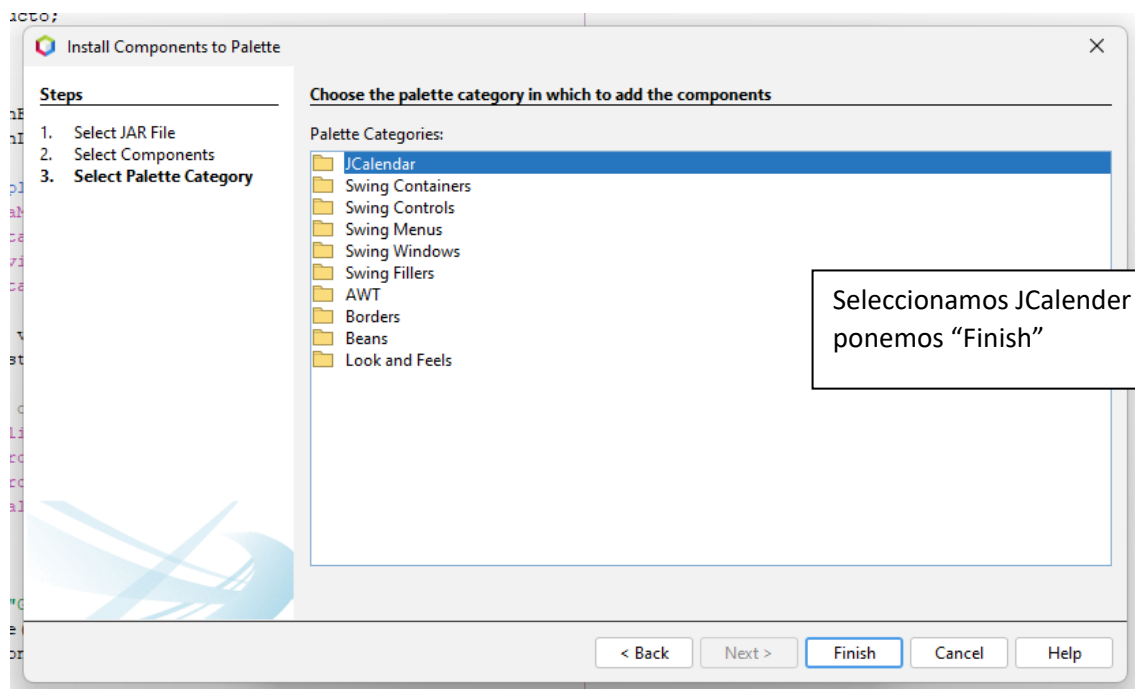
ucto;

Install Components to Palette

Steps

1. Select JAR File
2. Select Components
3. Select Palette Category

Choose the palette category in which to add the components

Palette Categories:

JCalendar
Swing Containers
Swing Controls
Swing Menus
Swing Windows
Swing Fillers
AWT
Borders
Beans
Look and Feels

Seleccionamos JCalender ponemos “Finish”

< Back | Next > | Finish | Cancel | Help